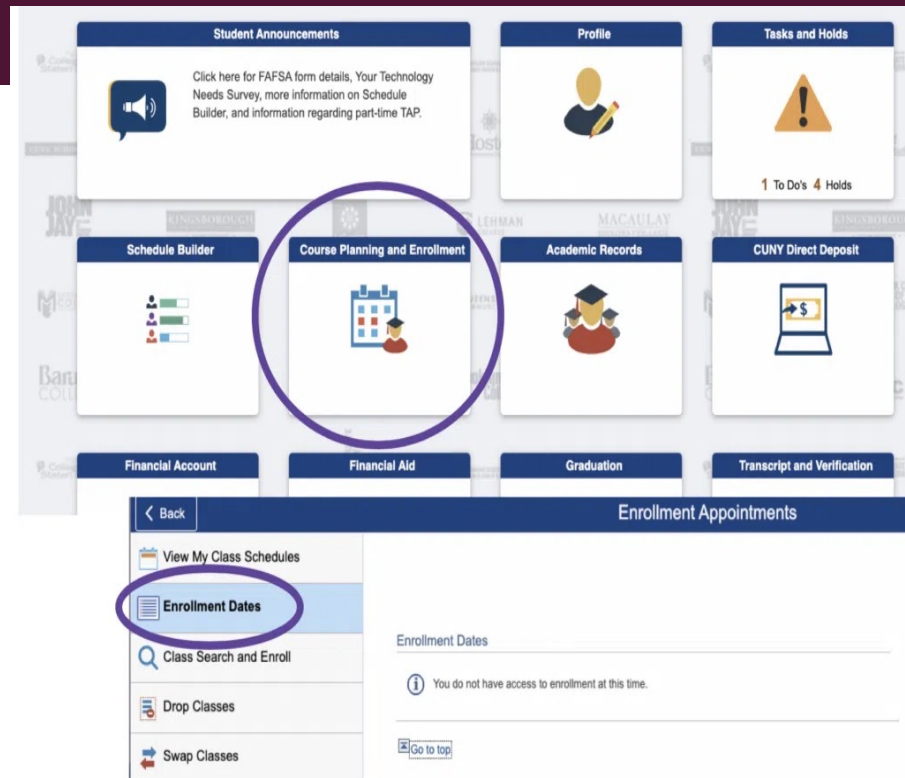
Student Announcements

Click here for FAFSA form details, Your Technology Needs Survey, more information on Schedule Builder, and information regarding part-time TAP.

Profile

Tasks and Holds

1 To Do's 4 Holds

Schedule Builder

Course Planning and Enrollment

Academic Records

CUNY Direct Deposit

Financial Account

Financial Aid

Graduation

Transcript and Verification

Back

Enrollment Appointments

View My Class Schedules

Enrollment Dates

Class Search and Enroll

Drop Classes

Swap Classes

Enrollment Dates

You do not have access to enrollment at this time.

Go to top